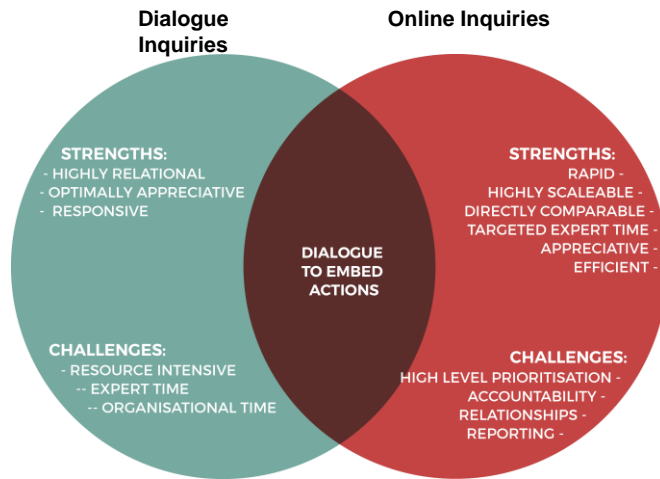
Dialogue Inquiries

Online Inquiries

STRENGTHS:
- HIGHLY RELATIONAL
- OPTIMALLY APPRECIATIVE
- RESPONSIVE

CHALLENGES:
- RESOURCE INTENSIVE
-- EXPERT TIME
-- ORGANISATIONAL TIME

DIALOGUE TO EMBED ACTIONS

STRENGTHS:
RAPID -
HIGHLY SCALEABLE -
DIRECTLY COMPARABLE -
TARGETED EXPERT TIME -
APPRECIATIVE -
EFFICIENT -

CHALLENGES:
HIGH LEVEL PRIORITISATION -
ACCOUNTABILITY -
RELATIONSHIPS -
REPORTING -